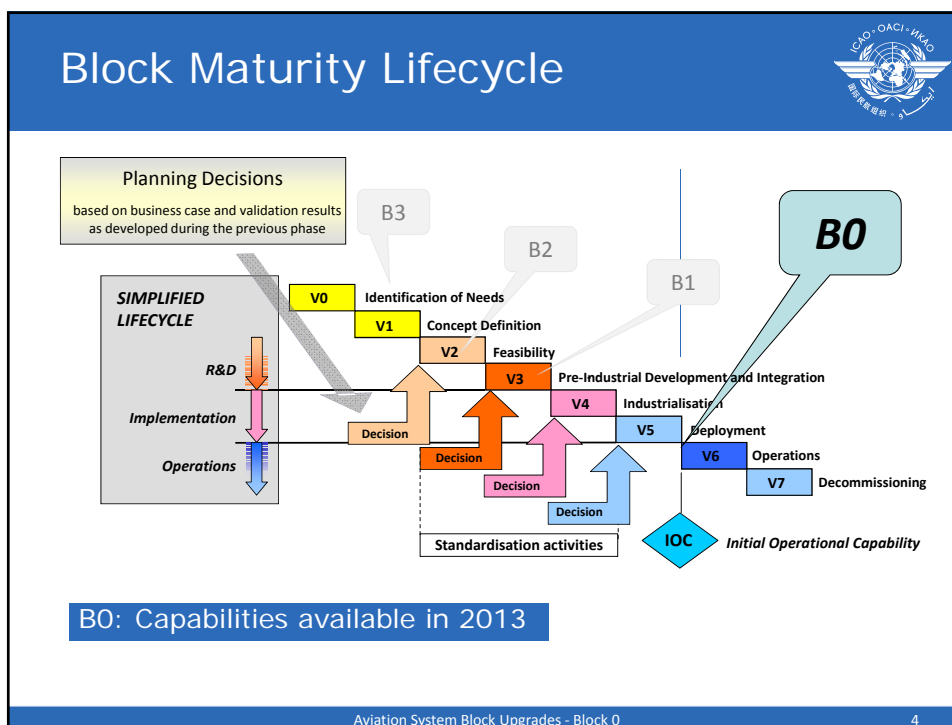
Block Maturity Lifecycle

ICAO • OACI • ИКАО

Planning Decisions

based on business case and validation results as developed during the previous phase

B3

B2

B1

B0

SIMPLIFIED LIFECYCLE

R&D

Implementation

Operations

V0 Identification of Needs

V1 Concept Definition

V2 Feasibility

V3 Pre-Industrial Development and Integration

V4 Industrialisation

V5 Deployment

V6 Operations

V7 Decommissioning

Decision

Decision

Decision

Decision

Standardisation activities

IOC Initial Operational Capability

B0: Capabilities available in 2013

Aviation System Block Upgrades - Block 0

4